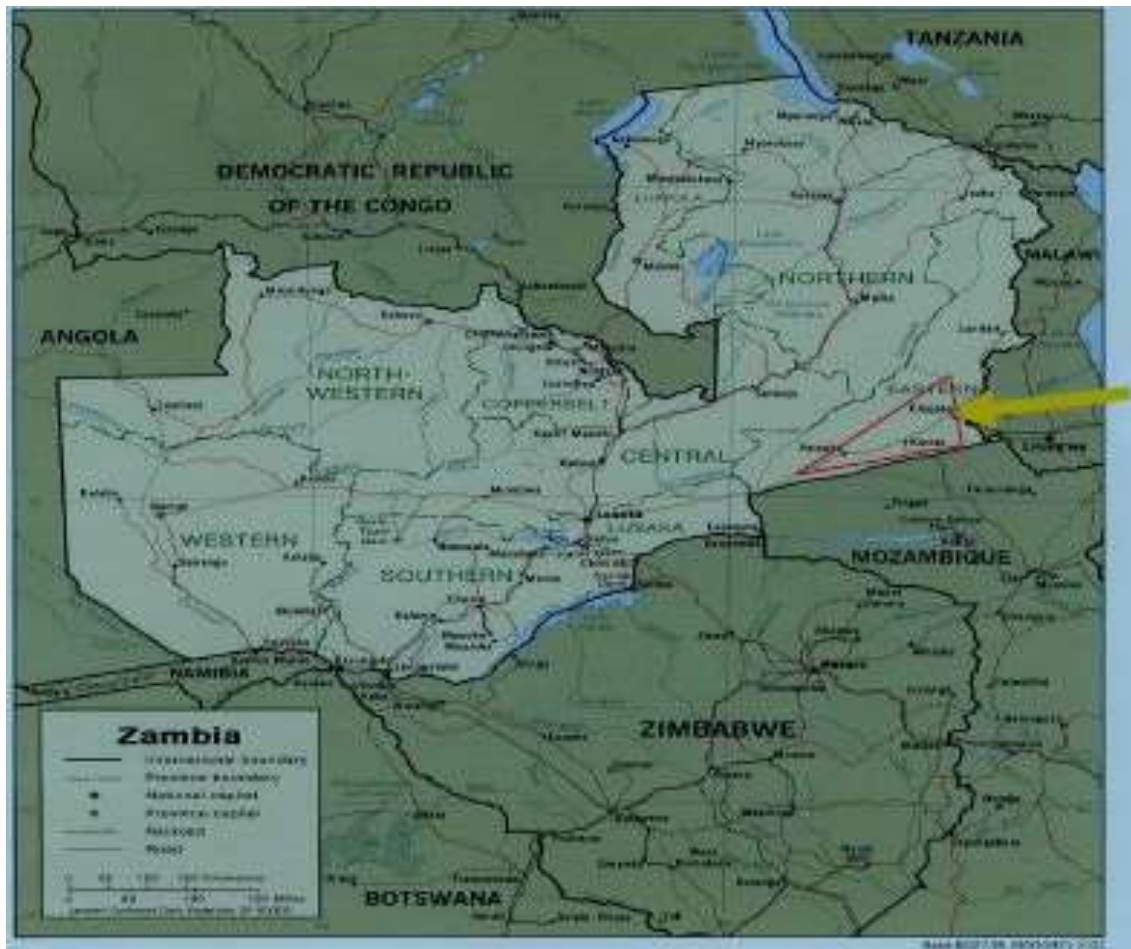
TANZANIA

DEMOCRATIC REPUBLIC OF THE CONGO

MALAWI

NORTHERN

ANGOLA

NORTH-WESTERN

COPPERBELT

EASTERN

CENTRAL

WESTERN

LUSAKA

SOUTHERN

MOZAMBIQUE

NAMIBIA

ZIMBABWE

Zambia
International boundary
Province boundary
National capital
Province capital
Railroad
Road

BOTSWANA